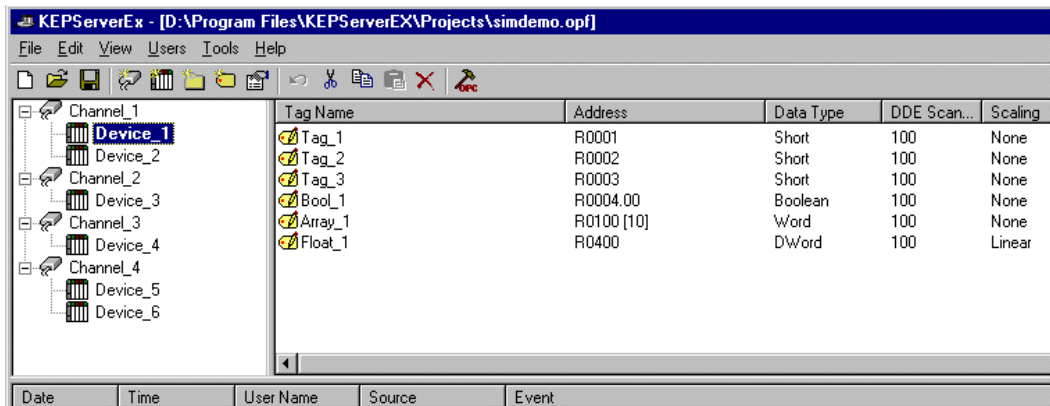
KEPServerEx - [D:\Program Files\KEPServerEX\Projects\simdemo.opf]

File Edit View Users Tools Help

Channel_1
Device_1
Device_2
Channel_2
Device_3
Channel_3
Device_4
Channel_4
Device_5
Device_6

| Tag Name | Address | Data Type | DDE Scan... | Scaling |
|---|---|---|---|---|
| Tag_1 | R0001 | Short | 100 | None |
| Tag_2 | R0002 | Short | 100 | None |
| Tag_3 | R0003 | Short | 100 | None |
| Bool_1 | R0004.00 | Boolean | 100 | None |
| Array_1 | R0100 [10] | Word | 100 | None |
| Float_1 | R0400 | DWord | 100 | Linear |

| Date | Time | User Name | Source | Event |
|---|---|---|---|---|